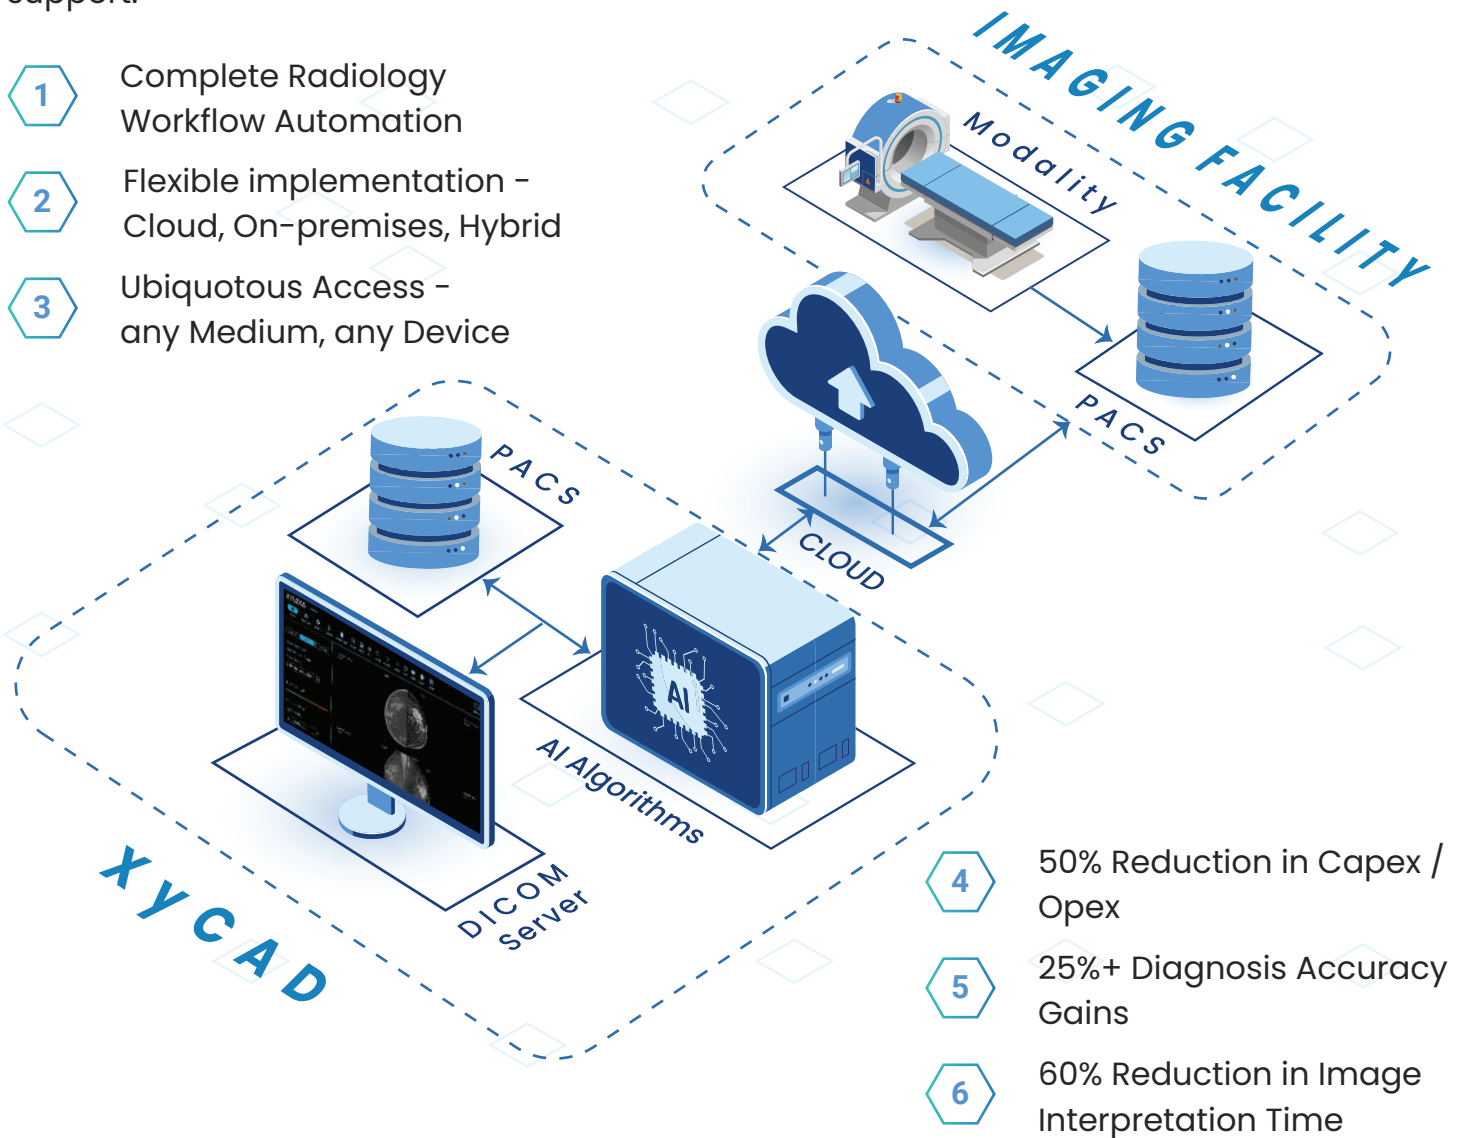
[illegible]

1 Complete Radiology Workflow Automation

2 Flexible implementation - Cloud, On-premises, Hybrid

3 Ubiquotous Access - any Medium, any Device

IMAGING FACILITY

Modality

PACS

CLOUD

PACS

AI

AI Algorithms

DICOM Server

XYCAD

4 50% Reduction in Capex / Opex

5 25%+ Diagnosis Accuracy Gains

6 60% Reduction in Image Interpretation Time